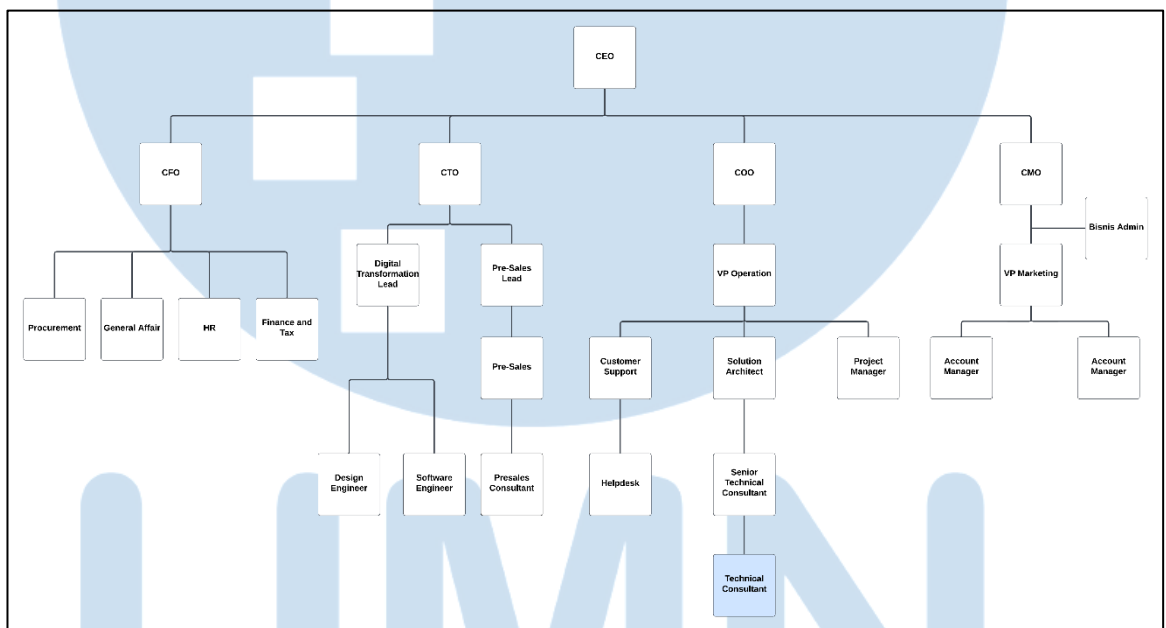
CEO

CFO

CTO

COO

CMO

Bisnis Admin

Procurement

General Affair

HR

Finance and Tax

Digital Transformation Lead

Pre-Sales Lead

VP Operation

VP Marketing

Pre-Sales

Customer Support

Solution Architect

Project Manager

Account Manager

Account Manager

Design Engineer

Software Engineer

Presales Consultant

Helpdesk

Senior Technical Consultant

Technical Consultant